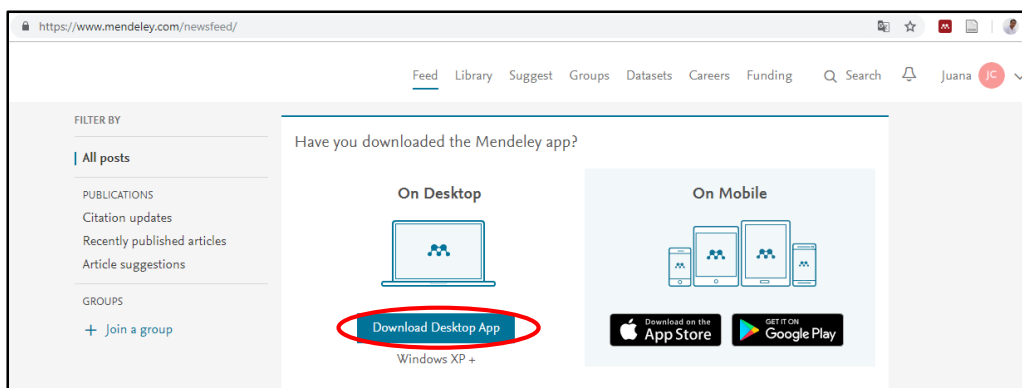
https://www.mendeley.com/newsfeed/

Feed Library Suggest Groups Datasets Careers Funding Search Juana JC

FILTER BY

All posts

PUBLICATIONS

Citation updates

Recently published articles

Article suggestions

GROUPS

+ Join a group

Have you downloaded the Mendeley app?

On Desktop

Download Desktop App

Windows XP +

On Mobile

Download on the App Store

GET IT ON Google Play